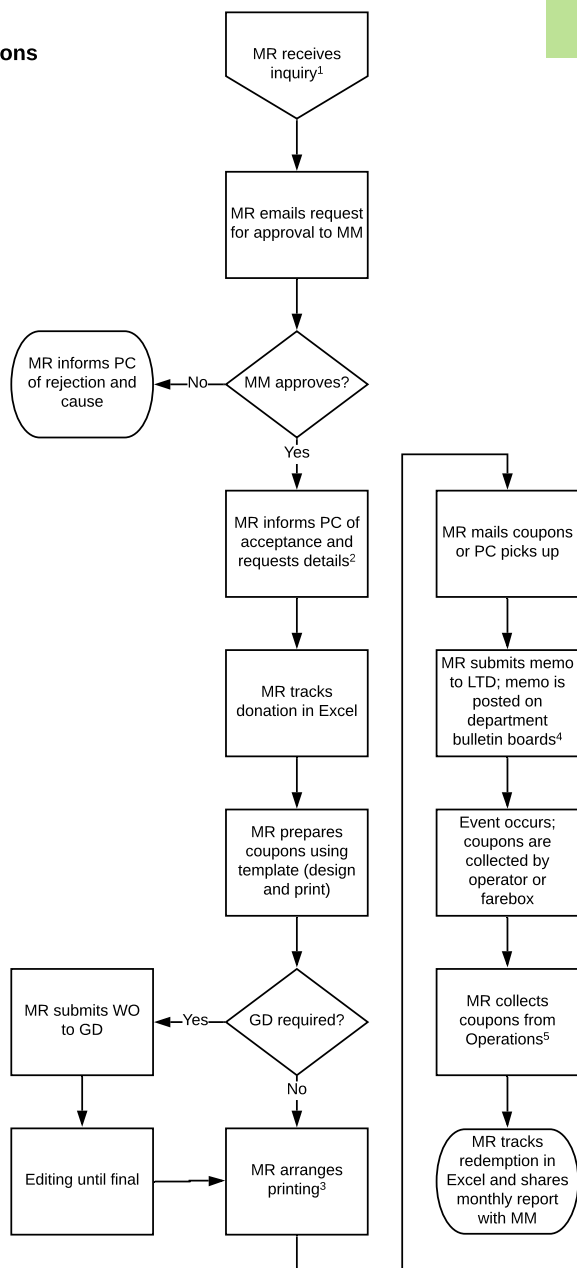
ons

MR receives inquiry$^1$

MR emails request for approval to MM

MM approves?

No

MR informs PC of rejection and cause

Yes

MR informs PC of acceptance and requests details$^2$

MR tracks donation in Excel

MR prepares coupons using template (design and print)

GD required?

Yes

MR submits WO to GD

Editing until final

No

MR arranges printing$^3$

MR mails coupons or PC picks up

MR submits memo to LTD; memo is posted on department bulletin boards$^4$

Event occurs; coupons are collected by operator or farebox

MR collects coupons from Operations$^5$

MR tracks redemption in Excel and shares monthly report with MM